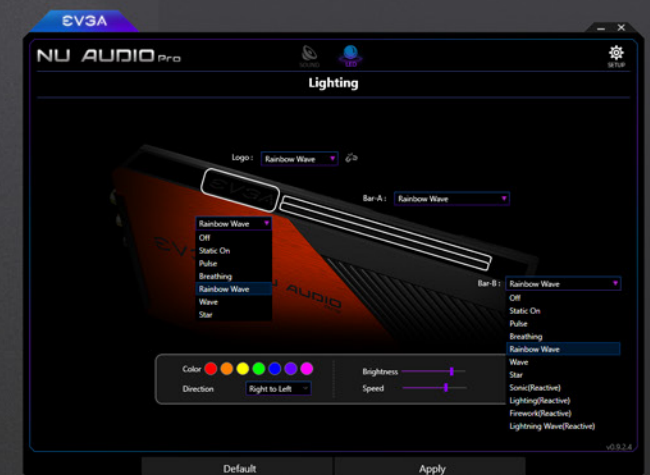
EVGA

NU AUDIO Pro

SOUND LED SETUP

Lighting

Logo : Rainbow Wave

Bar-A : Rainbow Wave

Rainbow Wave
Off
Static On
Pulse
Breathing
Rainbow Wave
Wave
Star

EVGA

NU AUDIO

Bar-B : Rainbow Wave
Off
Static On
Pulse
Breathing
Rainbow Wave
Wave
Star
Sonic(Reactive)
Lighting(Reactive)
Firework(Reactive)
Lightning Wave(Reactive)

Color

Direction Right to Left

Brightness

Speed

v0.9.2.4

Default

Apply